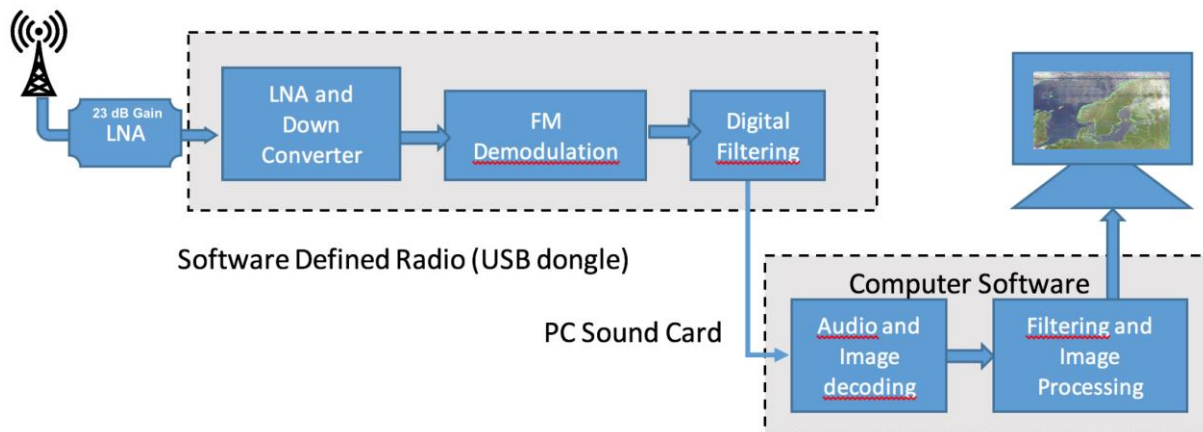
23 dB Gain
LNA

LNA and Down Converter

FM Demodulation

Digital Filtering

Software Defined Radio (USB dongle)

Computer Software

PC Sound Card

Audio and Image decoding

Filtering and Image Processing